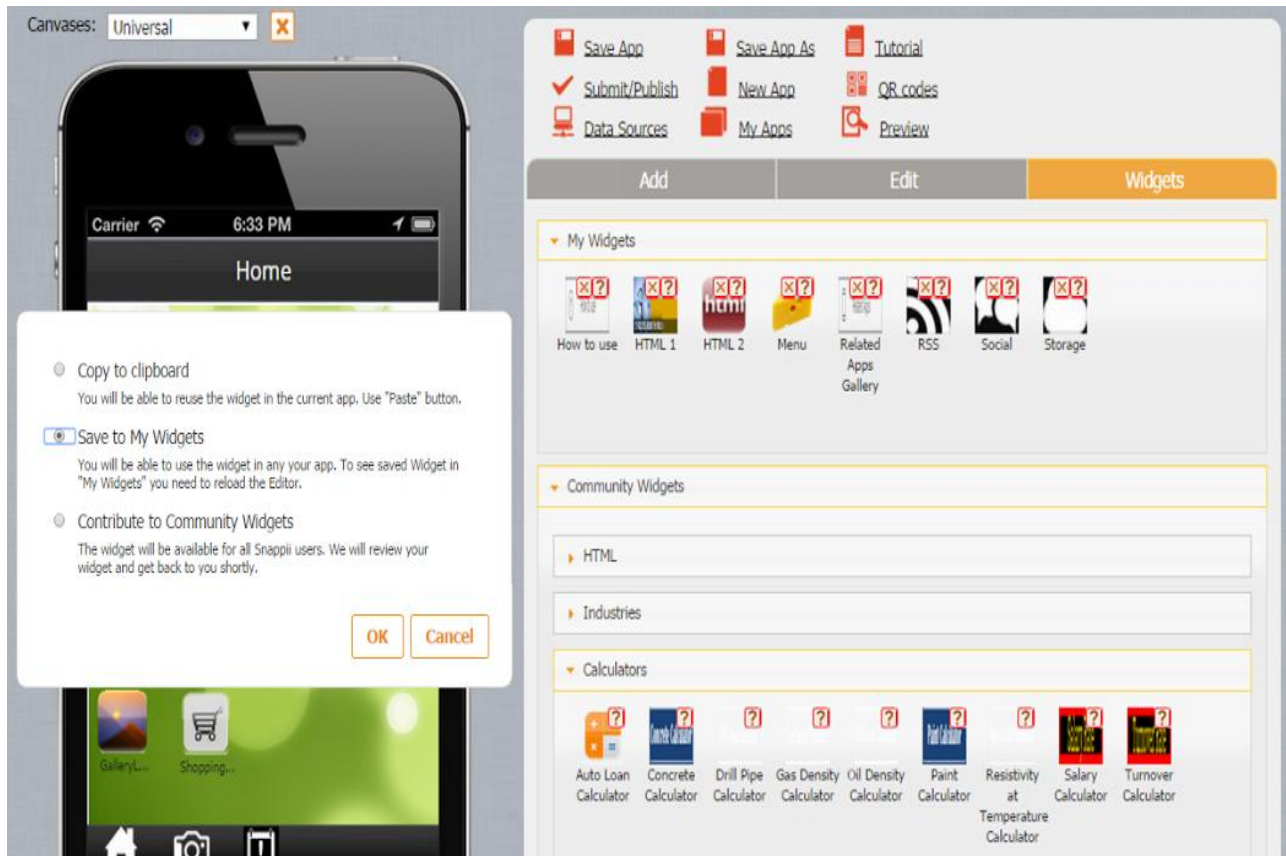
Canvases: Universal

Carrier 6:33 PM

Home

Copy to clipboard
You will be able to reuse the widget in the current app. Use "Paste" button.

Save to My Widgets
You will be able to use the widget in any your app. To see saved Widget in "My Widgets" you need to reload the Editor.

Contribute to Community Widgets
The widget will be available for all Snappii users. We will review your widget and get back to you shortly.

OK Cancel

GalleryL... Shopping...

Save App
Save App As
Tutorial
Submit/Publish
New App
QR codes
Data Sources
My Apps
Preview

Add
Edit
Widgets

My Widgets

How to use
HTML 1
HTML 2
Menu
Related Apps Gallery
RSS
Social
Storage

Community Widgets

HTML

Industries

Calculators

Auto Loan Calculator
Concrete Calculator
Drill Pipe Calculator
Gas Density Calculator
Oil Density Calculator
Paint Calculator
Resistivity at Temperature Calculator
Salary Calculator
Turnover Calculator